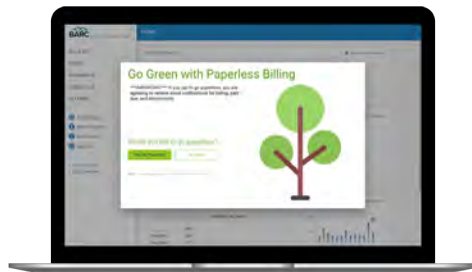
BARC

Go Green with Paperless Billing

**IMPORTANT** If you opt in to go paperless, you are agreeing to receive email notifications for billing, past due, and disconnects.

Would you like to go paperless?

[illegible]

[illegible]